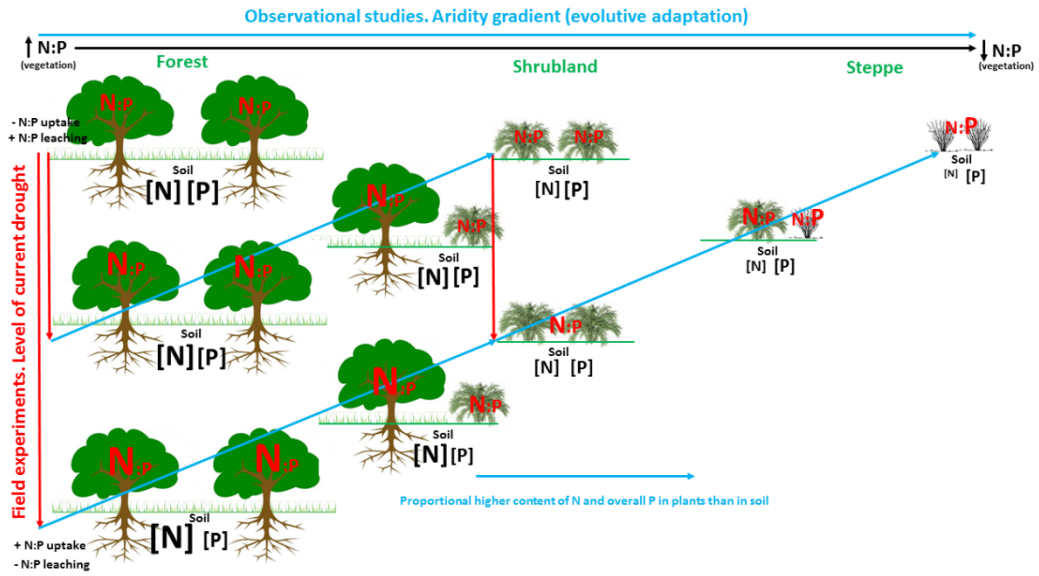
Observational studies. Aridity gradient (evolutive adaptation)

↑N:P (vegetation)

↓N:P (vegetation)

Forest

Shrubland

Steppe

- N:P uptake
+ N:P leaching

Field experiments. Level of current drought

N:P N:P
Soil
[N] [P]

N:P N:P
Soil
[N] [P]

N:P N:P
Soil
[N] [P]

N:P N:P
Soil
[N] [P]

N:P N:P
Soil
[N] [P]

N:P N:P
Soil
[N] [P]

N:P N:P
Soil
[N] [P]

N:P N:P
Soil
[N] [P]

N:P
Soil
[N] [P]

Proportional higher content of N and overall P in plants than in soil

+ N:P uptake
- N:P leaching